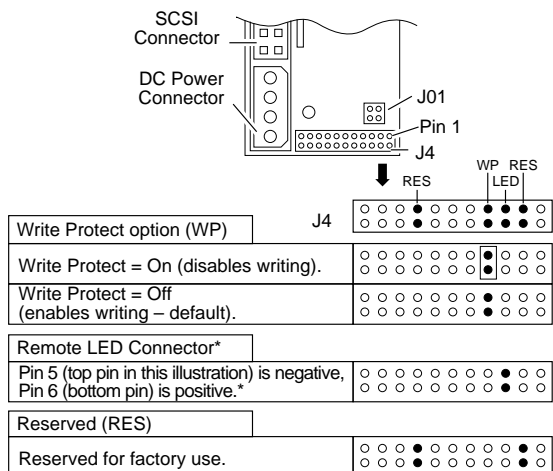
SCSI Connector

DC Power Connector

J01

Pin 1

J4

WP RES

RES

LED

J4

Write Protect option (WP)

Write Protect = On (disables writing).

Write Protect = Off (enables writing – default).

Remote LED Connector*

Pin 5 (top pin in this illustration) is negative, Pin 6 (bottom pin) is positive.*

Reserved (RES)

Reserved for factory use.